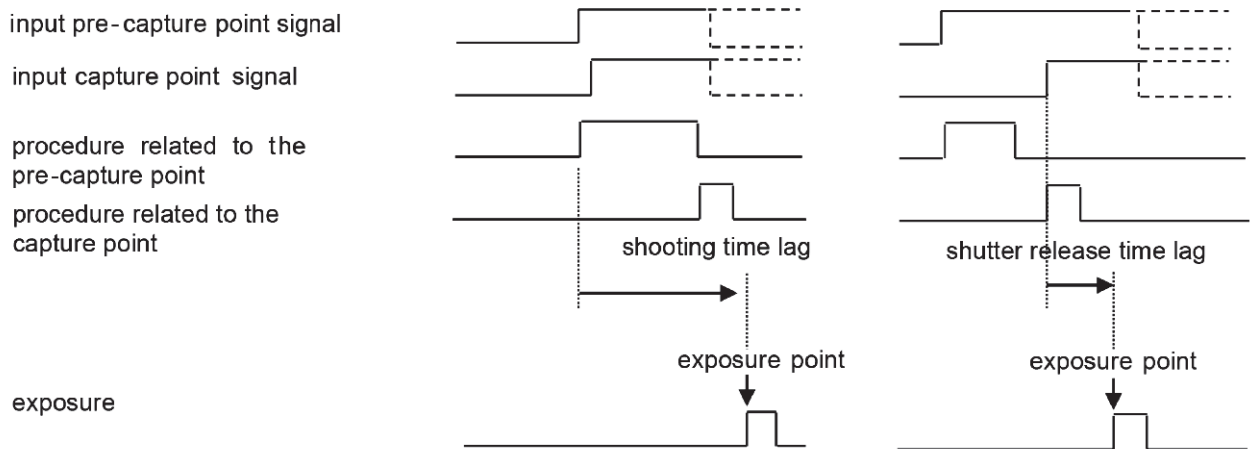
input pre-capture point signal

input capture point signal

procedure related to the pre-capture point

procedure related to the capture point

exposure

shooting time lag

exposure point

shutter release time lag

exposure point